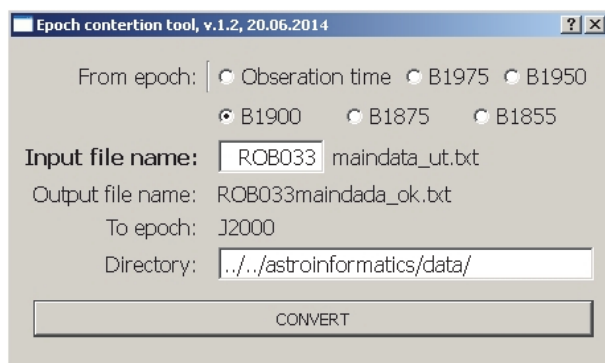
Epoch contertion tool, v.1.2, 20.06.2014

?
X

From epoch: Obseration time B1975 B1950

B1900 B1875 B1855

Input file name: ROB033 maindata_ut.txt

Output file name: ROB033maindada_ok.txt

To epoch: J2000

Directory: ../../astroinformatics/data/

CONVERT